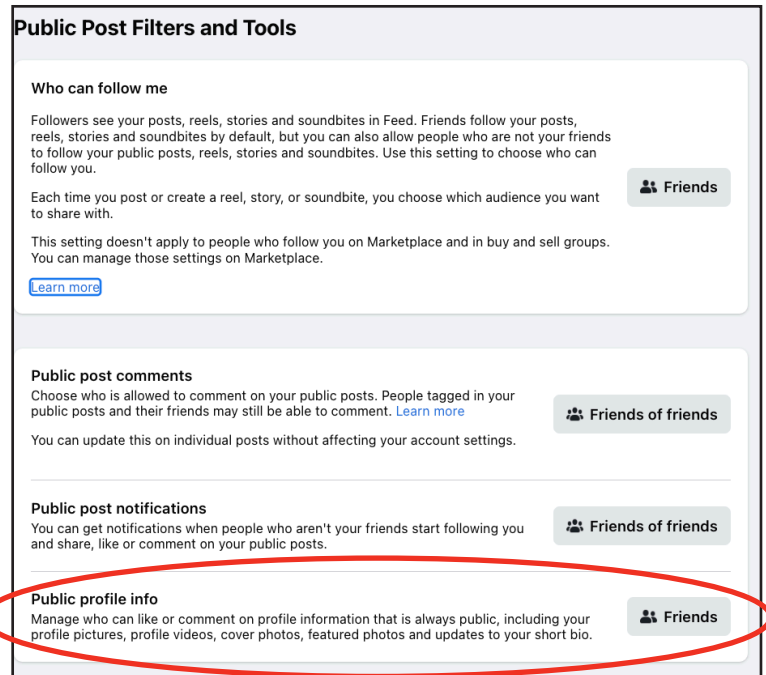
Public Post Filters and Tools

Who can follow me

Followers see your posts, reels, stories and soundbites in Feed. Friends follow your posts, reels, stories and soundbites by default, but you can also allow people who are not your friends to follow your public posts, reels, stories and soundbites. Use this setting to choose who can follow you.

Each time you post or create a reel, story, or soundbite, you choose which audience you want to share with.

This setting doesn't apply to people who follow you on Marketplace and in buy and sell groups. You can manage those settings on Marketplace.

Learn more

Friends

Public post comments

Choose who is allowed to comment on your public posts. People tagged in your public posts and their friends may still be able to comment. Learn more

You can update this on individual posts without affecting your account settings.

Friends of friends

Public post notifications

You can get notifications when people who aren't your friends start following you and share, like or comment on your public posts.

Friends of friends

Public profile info

Manage who can like or comment on profile information that is always public, including your profile pictures, profile videos, cover photos, featured photos and updates to your short bio.

Friends